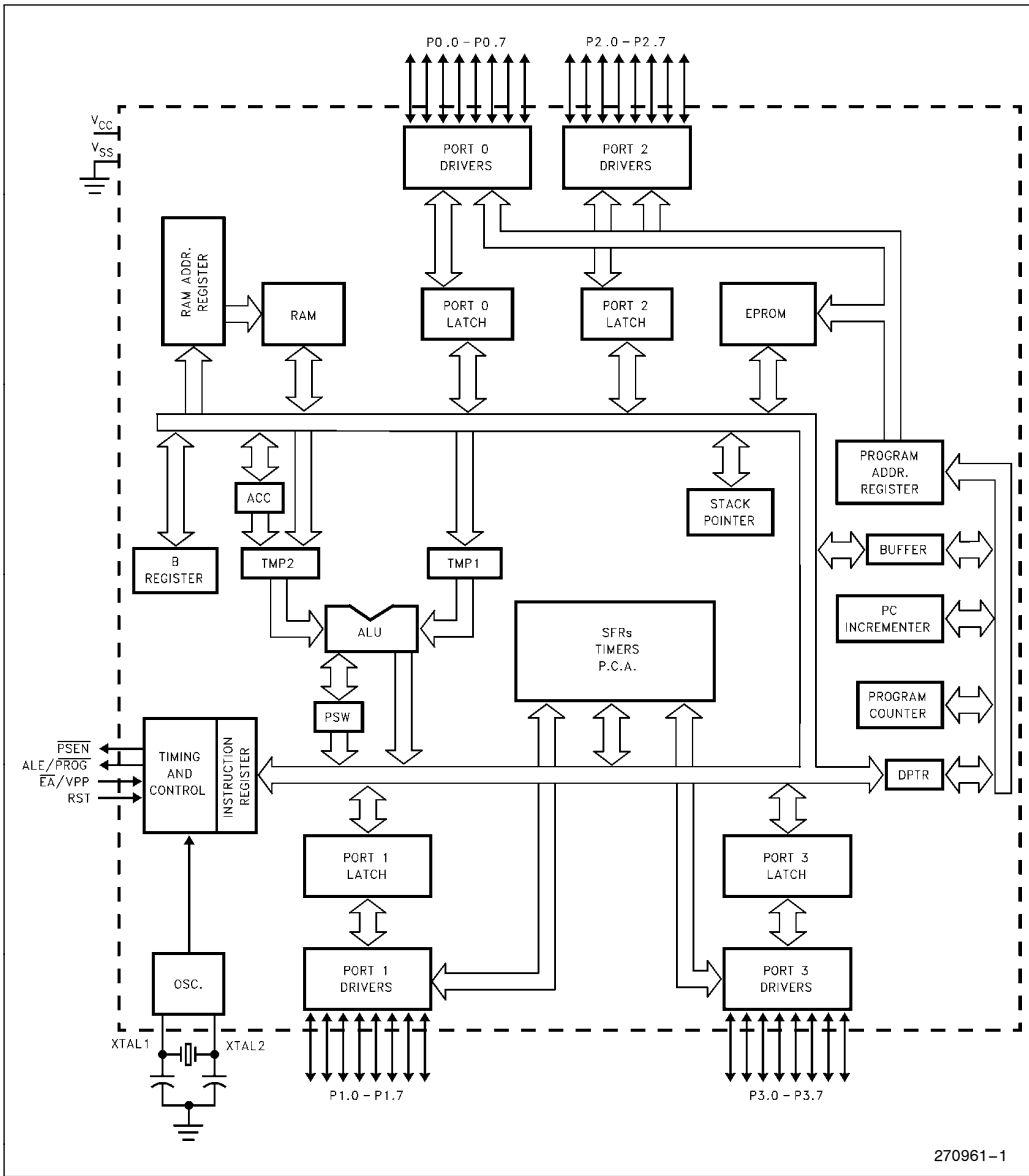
P0.0 - P0.7

P2.0 - P2.7

$V_{CC}$

$V_{SS}$

PORT 0 DRIVERS

PORT 2 DRIVERS

RAM ADDR. REGISTER

RAM

PORT 0 LATCH

PORT 2 LATCH

EPROM

PROGRAM ADDR. REGISTER

ACC

STACK POINTER

B REGISTER

TMP2

TMP1

BUFFER

ALU

SFRs TIMERS P.C.A.

PC INCREMENTER

PROGRAM COUNTER

PSW

$\overline{PSEN}$

ALE/$\overline{PROG}$

$\overline{EA}$/VPP

RST

TIMING AND CONTROL

INSTRUCTION REGISTER

DPTR

PORT 1 LATCH

PORT 3 LATCH

OSC.

PORT 1 DRIVERS

PORT 3 DRIVERS

XTAL1

XTAL2

P1.0 - P1.7

P3.0 - P3.7

270961–1